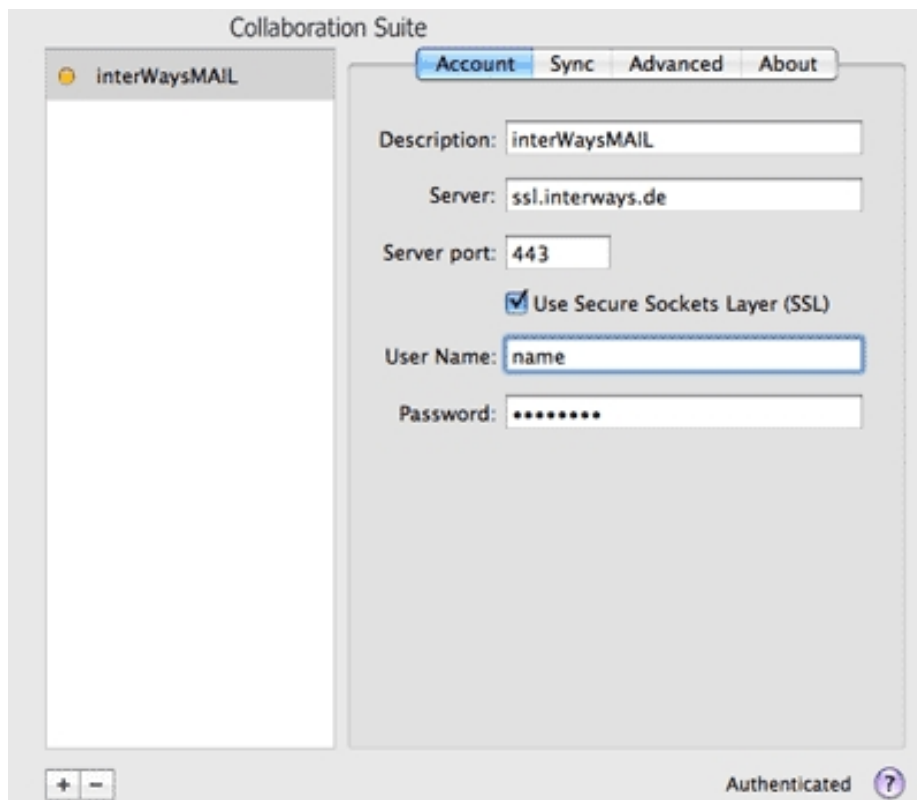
Collaboration Suite

interWaysMAIL

Account Sync Advanced About

Description: interWaysMAIL

Server: ssl.interways.de

Server port: 443

Use Secure Sockets Layer (SSL)

User Name: name

Password: ••••••••

+ −

Authenticated ?